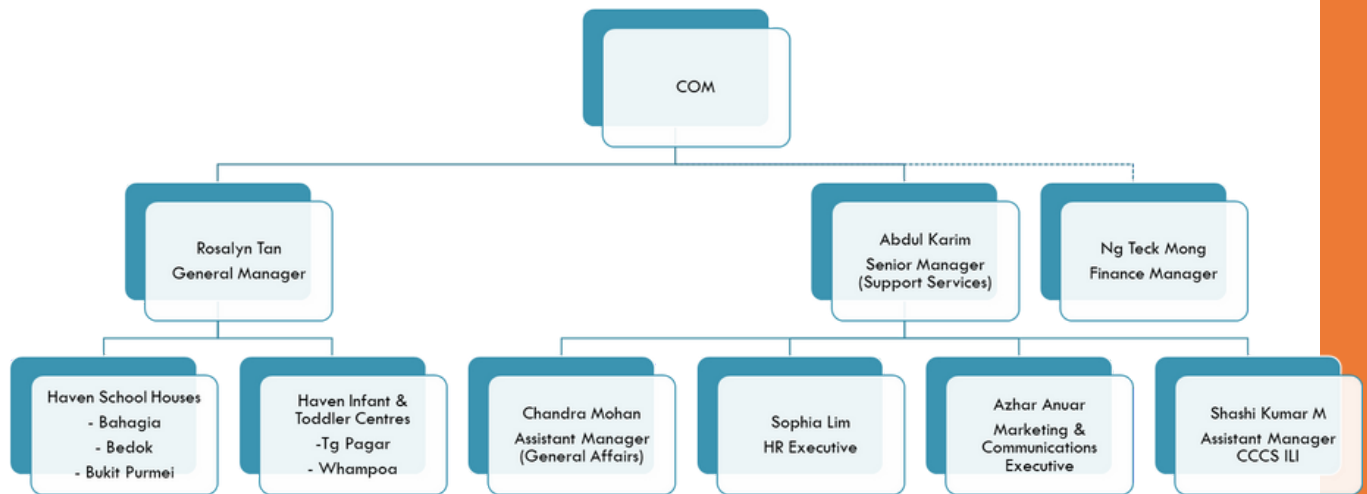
COM

Rosalyn Tan
General Manager

Abdul Karim
Senior Manager
(Support Services)

Ng Teck Mong
Finance Manager

Haven School Houses
- Bahagia
- Bedok
- Bukit Purmei

Haven Infant & Toddler Centres
-Tg Pagar
- Whampoa

Chandra Mohan
Assistant Manager
(General Affairs)

Sophia Lim
HR Executive

Azhar Anuar
Marketing & Communications Executive

Shashi Kumar M
Assistant Manager
CCCS ILI